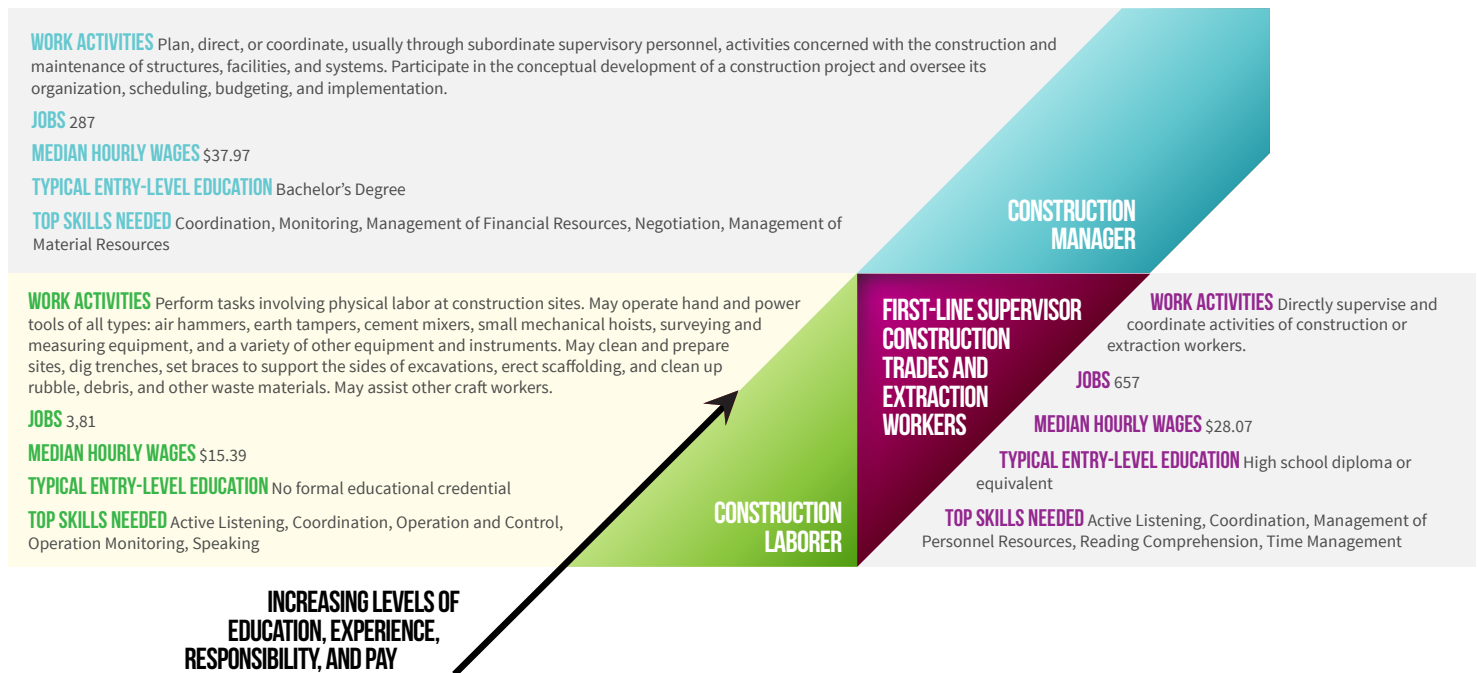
WORK ACTIVITIES Plan, direct, or coordinate, usually through subordinate supervisory personnel, activities concerned with the construction and maintenance of structures, facilities, and systems. Participate in the conceptual development of a construction project and oversee its organization, scheduling, budgeting, and implementation.

JOBS 287

MEDIAN HOURLY WAGES $37.97

TYPICAL ENTRY-LEVEL EDUCATION Bachelor's Degree

TOP SKILLS NEEDED Coordination, Monitoring, Management of Financial Resources, Negotiation, Management of Material Resources

CONSTRUCTION MANAGER

WORK ACTIVITIES Perform tasks involving physical labor at construction sites. May operate hand and power tools of all types: air hammers, earth tampers, cement mixers, small mechanical hoists, surveying and measuring equipment, and a variety of other equipment and instruments. May clean and prepare sites, dig trenches, set braces to support the sides of excavations, erect scaffolding, and clean up rubble, debris, and other waste materials. May assist other craft workers.

JOBS 3,81

MEDIAN HOURLY WAGES $15.39

TYPICAL ENTRY-LEVEL EDUCATION No formal educational credential

TOP SKILLS NEEDED Active Listening, Coordination, Operation and Control, Operation Monitoring, Speaking

CONSTRUCTION LABORER

FIRST-LINE SUPERVISOR CONSTRUCTION TRADES AND EXTRACTION WORKERS

WORK ACTIVITIES Directly supervise and coordinate activities of construction or extraction workers.

JOBS 657

MEDIAN HOURLY WAGES $28.07

TYPICAL ENTRY-LEVEL EDUCATION High school diploma or equivalent

TOP SKILLS NEEDED Active Listening, Coordination, Management of Personnel Resources, Reading Comprehension, Time Management

INCREASING LEVELS OF EDUCATION, EXPERIENCE, RESPONSIBILITY, AND PAY